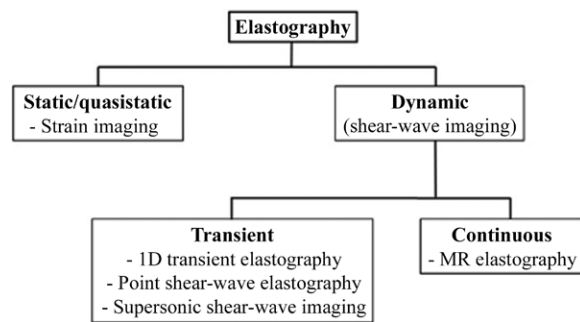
Elastography

Static/quasistatic
- Strain imaging

Dynamic
(shear-wave imaging)

Transient
- 1D transient elastography
- Point shear-wave elastography
- Supersonic shear-wave imaging

Continuous
- MR elastography